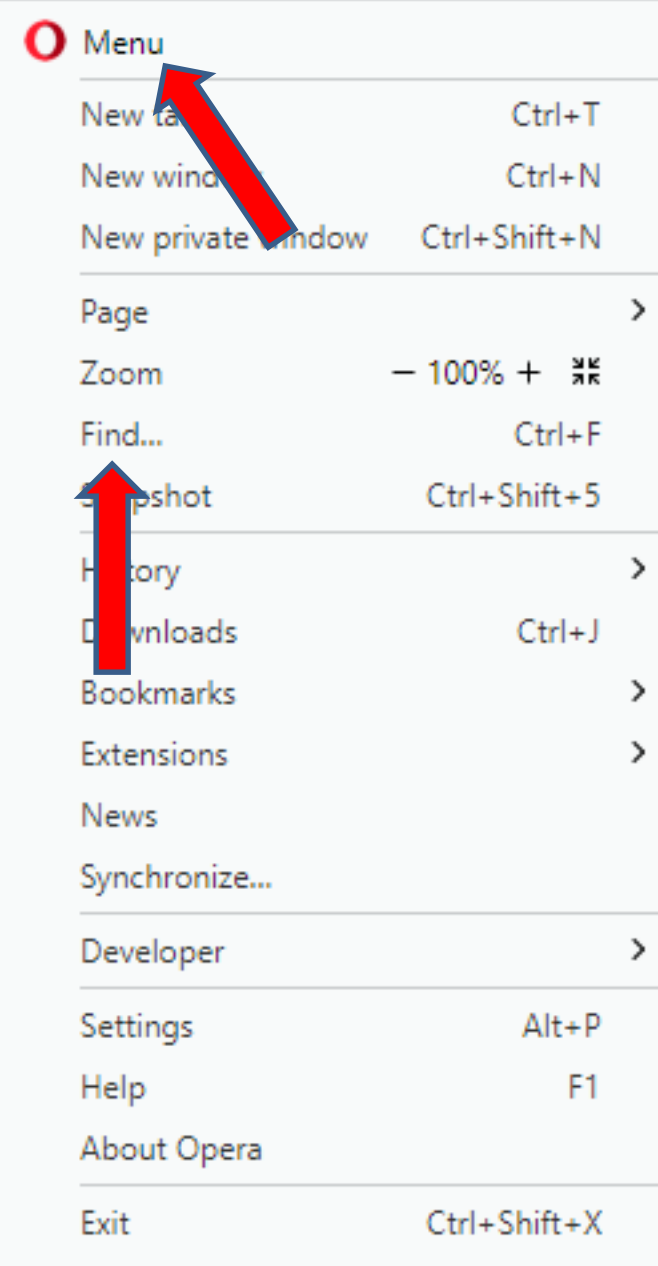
Menu

New ta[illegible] Ctrl+T
New wind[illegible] Ctrl+N
New private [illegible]indow Ctrl+Shift+N

Page
Zoom − 100% +
Find... Ctrl+F
S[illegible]pshot Ctrl+Shift+5

H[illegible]tory
D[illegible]wnloads Ctrl+J
Bookmarks
Extensions
News
Synchronize...

Developer

Settings Alt+P
Help F1
About Opera

Exit Ctrl+Shift+X